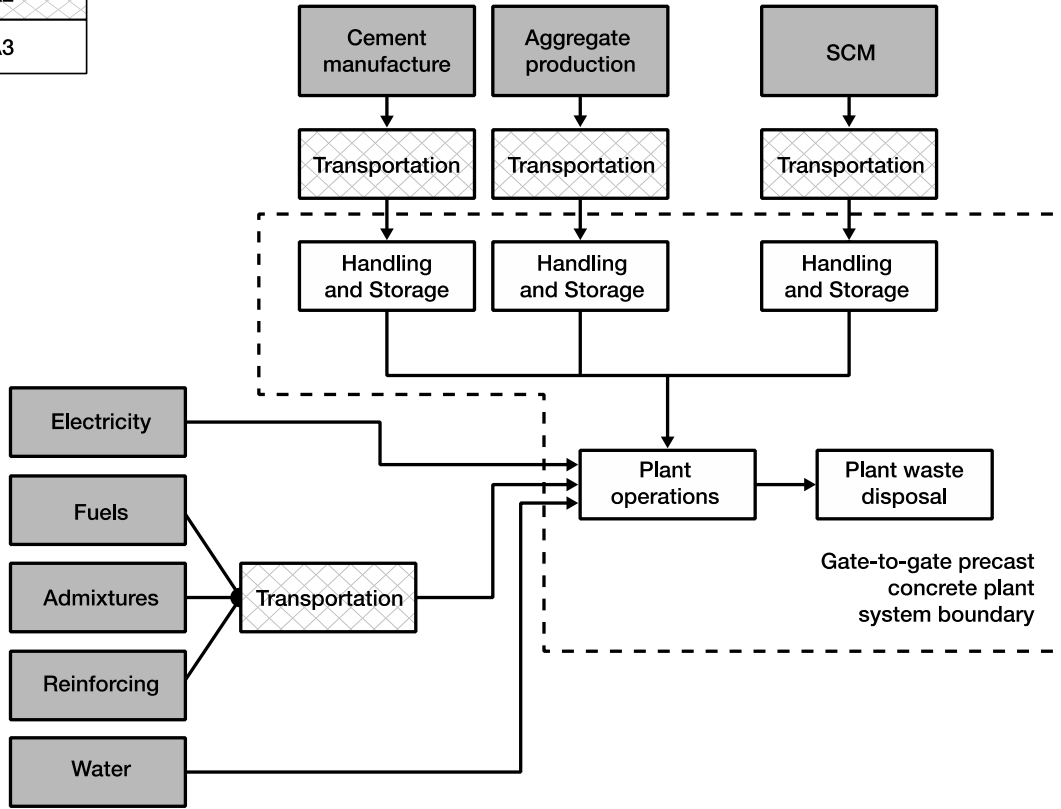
A3

Cement manufacture

Aggregate production

SCM

Transportation

Transportation

Transportation

Handling and Storage

Handling and Storage

Handling and Storage

Electricity

Fuels

Admixtures

Reinforcing

Water

Transportation

Plant operations

Plant waste disposal

Gate-to-gate precast concrete plant system boundary